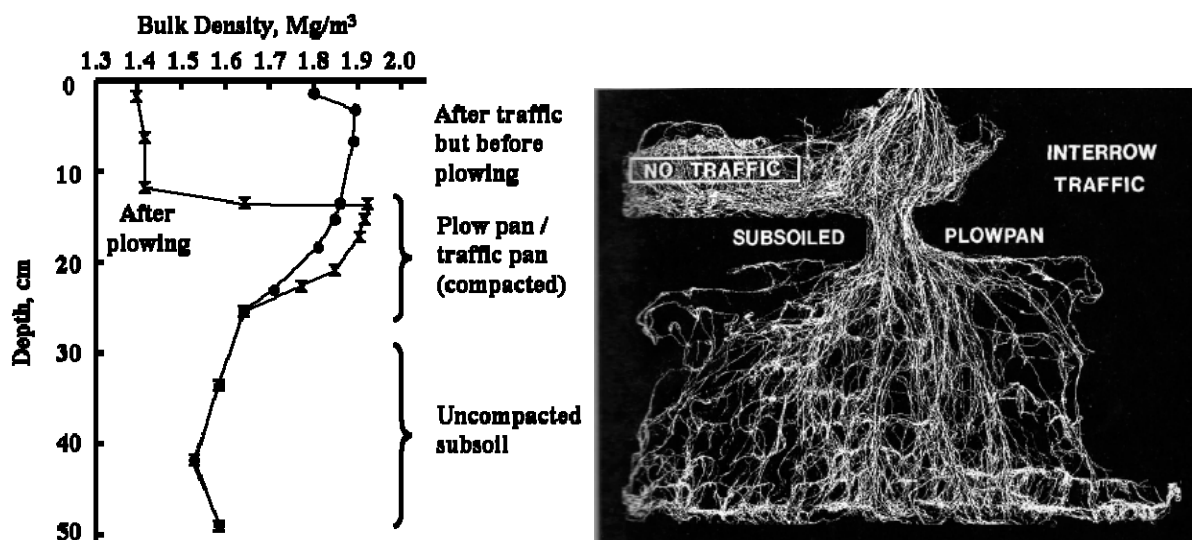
Bulk Density, Mg/m$^3$

1.3 1.4 1.5 1.6 1.7 1.8 1.9 2.0

0
10
20
30
40
50

Depth, cm

After plowing

After traffic but before plowing

Plow pan / traffic pan (compacted)

Uncompacted subsoil

NO TRAFFIC

INTERROW TRAFFIC

SUBSOILED

PLOWPAN